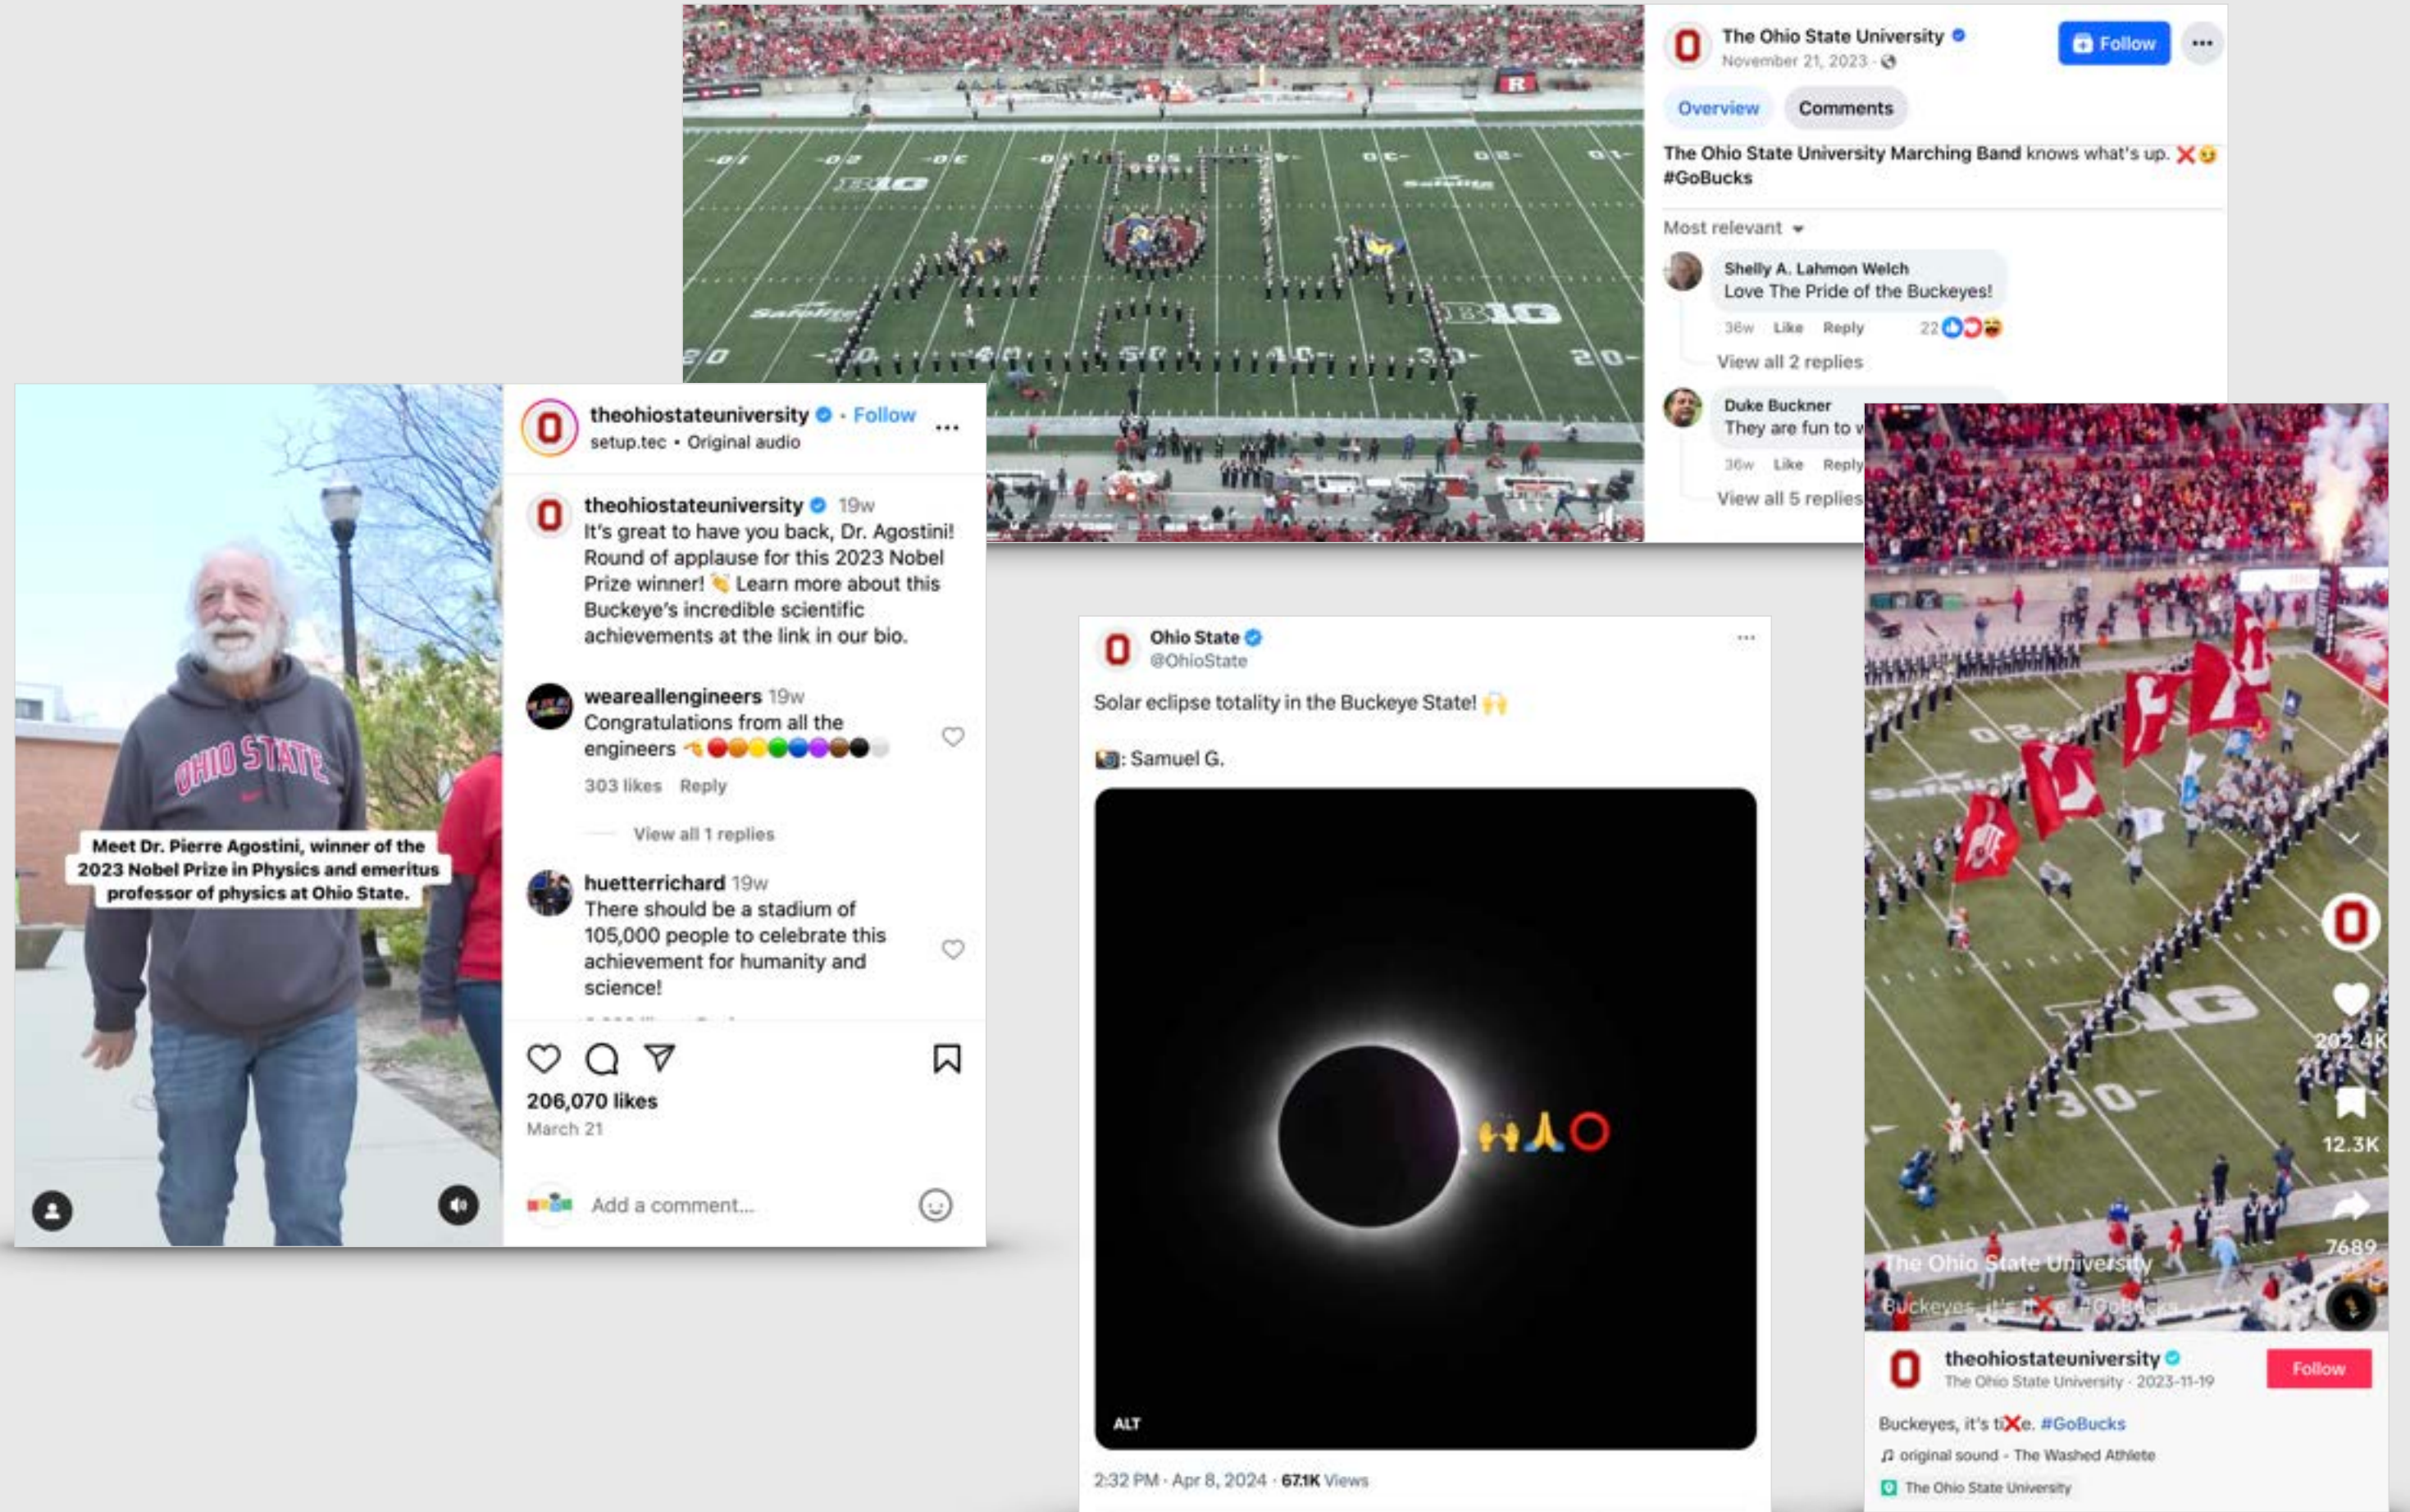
The Ohio State University
November 21, 2023
Follow
Overview Comments
The Ohio State University Marching Band knows what's up. ❌😉 #GoBucks
Most relevant
Shelly A. Lahmon Welch
Love The Pride of the Buckeyes!
36w Like Reply 22
View all 2 replies
Duke Buckner
They are fun to w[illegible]
36w Like Reply
View all 5 replies

theohiostateuniversity · Follow
setup.tec • Original audio
theohiostateuniversity 19w
It's great to have you back, Dr. Agostini! Round of applause for this 2023 Nobel Prize winner! 👏 Learn more about this Buckeye's incredible scientific achievements at the link in our bio.
weareallengineers 19w
Congratulations from all the engineers 🫱🔴🟠🟡🟢🔵🟣🟤⚫⚪
303 likes Reply
View all 1 replies
huetterrichard 19w
There should be a stadium of 105,000 people to celebrate this achievement for humanity and science!
206,070 likes
March 21
Add a comment...
Meet Dr. Pierre Agostini, winner of the 2023 Nobel Prize in Physics and emeritus professor of physics at Ohio State.
OHIO STATE

Ohio State
@OhioState
Solar eclipse totality in the Buckeye State! 🙌
📷: Samuel G.
🙌🙏⭕
ALT
2:32 PM · Apr 8, 2024 · 67.1K Views

202.4K
12.3K
7689
The Ohio State University
Buckeyes, it's ti❌e. #GoBucks
theohiostateuniversity
The Ohio State University · 2023-11-19
Follow
Buckeyes, it's ti❌e. #GoBucks
♫ original sound - The Washed Athlete
The Ohio State University